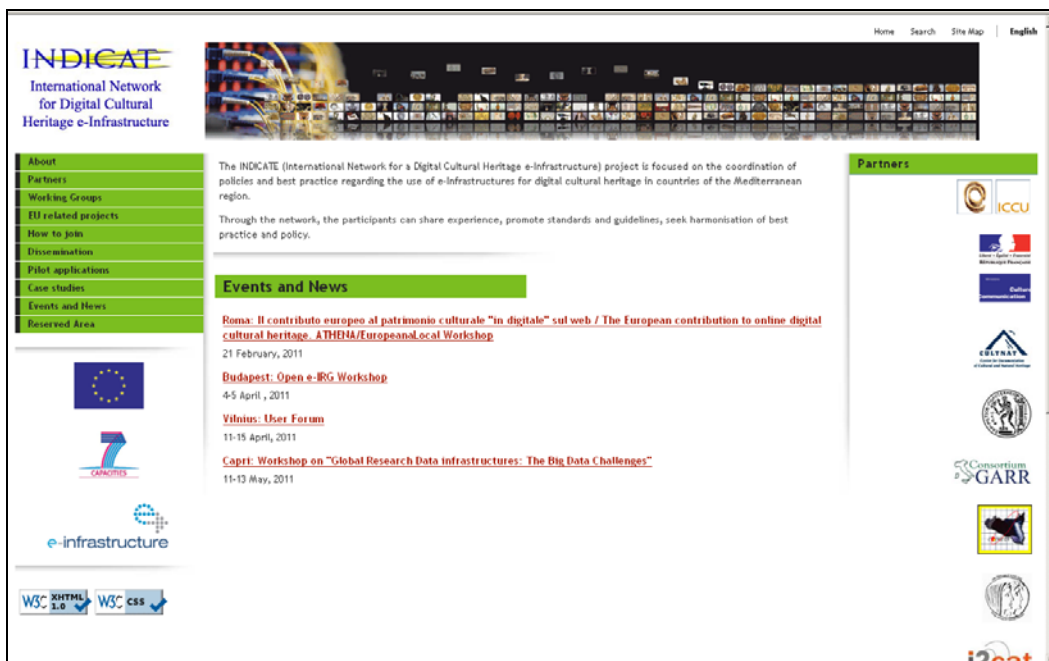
Home Search Site Map | English

INDICATE
International Network for Digital Cultural Heritage e-Infrastructure

About
Partners
Working Groups
EU related projects
How to join
Dissemination
Pilot applications
Case studies
Events and News
Reserved Area

The INDICATE (International Network for a Digital Cultural Heritage e-Infrastructure) project is focused on the coordination of policies and best practice regarding the use of e-infrastructures for digital cultural heritage in countries of the Mediterranean region.

Through the network, the participants can share experience, promote standards and guidelines, seek harmonisation of best practice and policy.

Events and News

Roma: Il contributo europeo al patrimonio culturale "in digitale" sul web / The European contribution to online digital cultural heritage. ATHENA/EuropeanaLocal Workshop
21 February, 2011

Budapest: Open e-IRG Workshop
4-5 April , 2011

Vilnius: User Forum
11-15 April, 2011

Capri: Workshop on "Global Research Data infrastructures: The Big Data Challenges"
11-13 May, 2011

CAPACITIES

e-infrastructure

W3C XHTML 1.0 W3C CSS

Partners

ICCU

Culture Communication

CULTNAT

Consortium GARR

i2cat